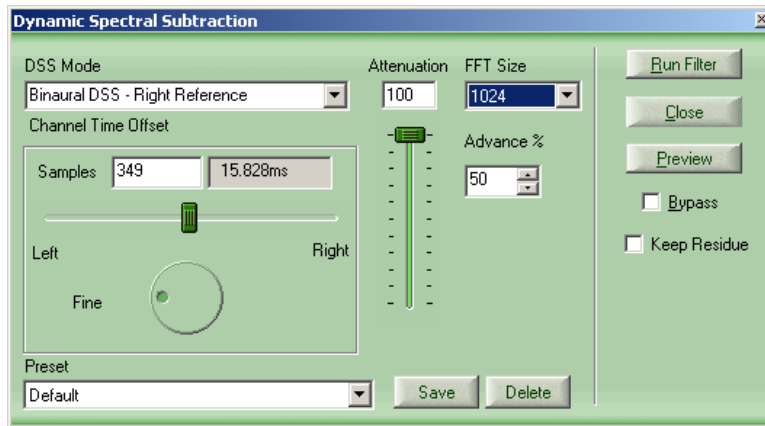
Dynamic Spectral Subtraction

DSS Mode

Binaural DSS - Right Reference

Channel Time Offset

Samples 349 15.828ms

Left

Right

Fine

Attenuation

100

FFT Size

1024

Advance %

50

Run Filter

Close

Preview

Bypass

Keep Residue

Preset

Default

Save

Delete